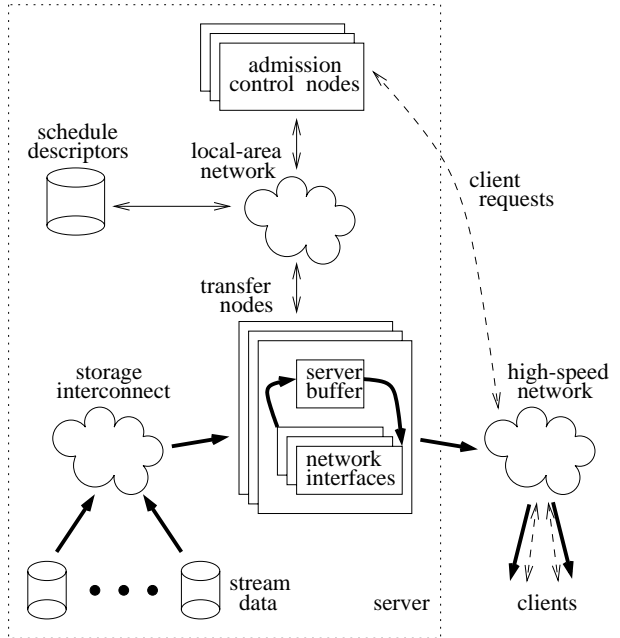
admission control nodes

schedule descriptors

local-area network

client requests

transfer nodes

storage interconnect

server buffer

network interfaces

high-speed network

stream data

server

clients